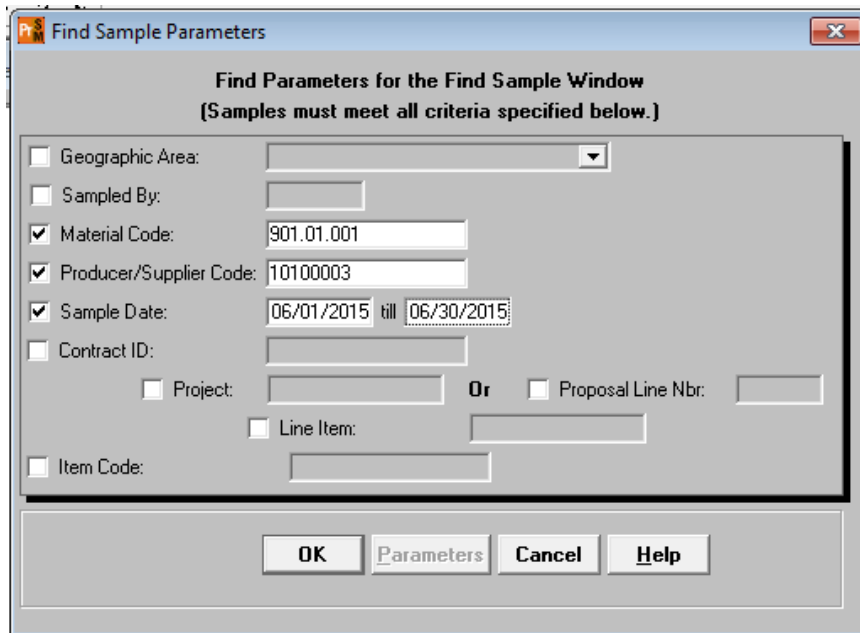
Find Sample Parameters

Find Parameters for the Find Sample Window
(Samples must meet all criteria specified below.)

Geographic Area:

Sampled By:

Material Code: 901.01.001

Producer/Supplier Code: 10100003

Sample Date: 06/01/2015 till 06/30/2015

Contract ID:

Project: Or Proposal Line Nbr:

Line Item:

Item Code:

OK Parameters Cancel Help